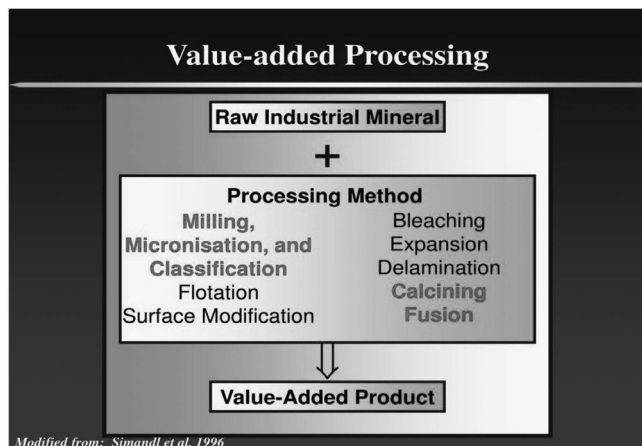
Value-added Processing

Raw Industrial Mineral

+

Processing Method

Milling, Micronisation, and Classification
Flotation
Surface Modification

Bleaching
Expansion
Delamination
Calcining
Fusion

Value-Added Product

Modified from: Simandl et al. 1996